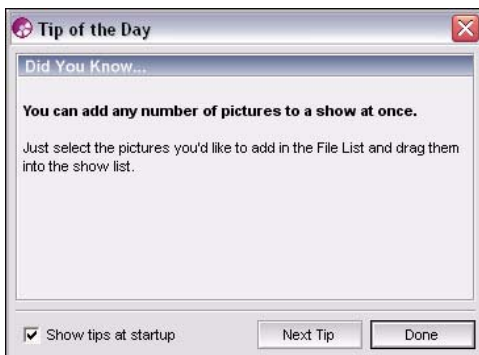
Tip of the Day

Did You Know...

You can add any number of pictures to a show at once.

Just select the pictures you'd like to add in the File List and drag them into the show list.

Show tips at startup

Next Tip

Done